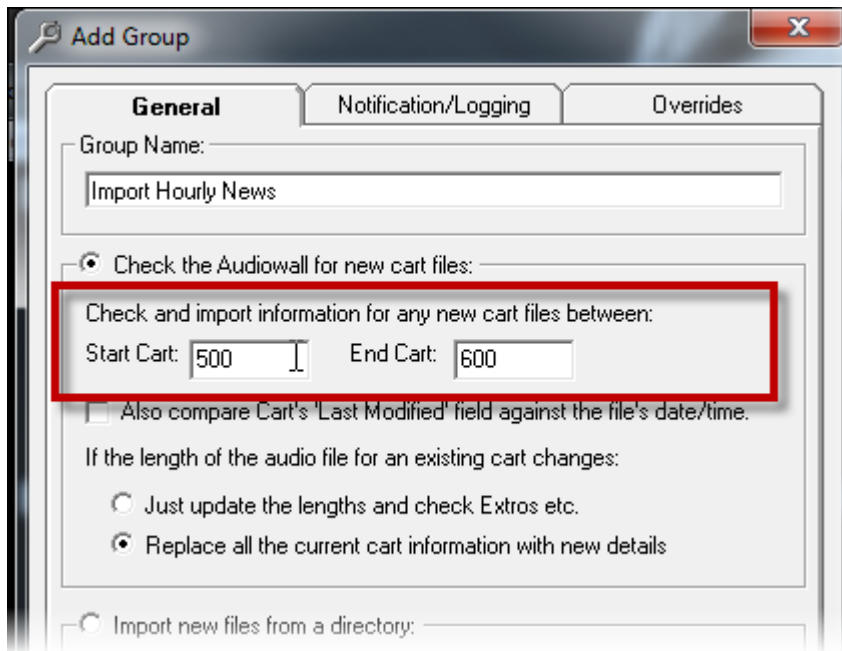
Add Group

General
Notification/Logging
Overrides

Group Name:
Import Hourly News

Check the Audiowall for new cart files:

Check and import information for any new cart files between:
Start Cart: 500
End Cart: 600

Also compare Cart's 'Last Modified' field against the file's date/time.

If the length of the audio file for an existing cart changes:

Just update the lengths and check Extros etc.

Replace all the current cart information with new details

Import new files from a directory: